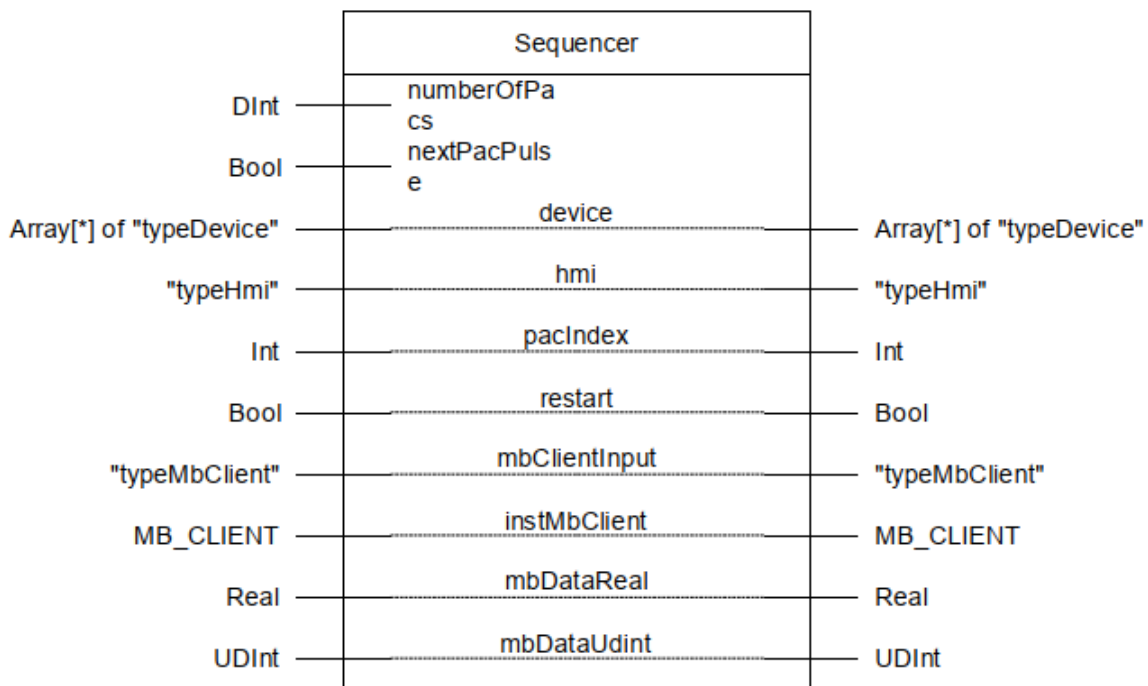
Sequencer

DInt numberOfPacs

Bool nextPacPulse

Array[*] of "typeDevice" device Array[*] of "typeDevice"

"typeHmi" hmi "typeHmi"

Int pacIndex Int

Bool restart Bool

"typeMbClient" mbClientInput "typeMbClient"

MB_CLIENT instMbClient MB_CLIENT

Real mbDataReal Real

UDInt mbDataUdint UDInt